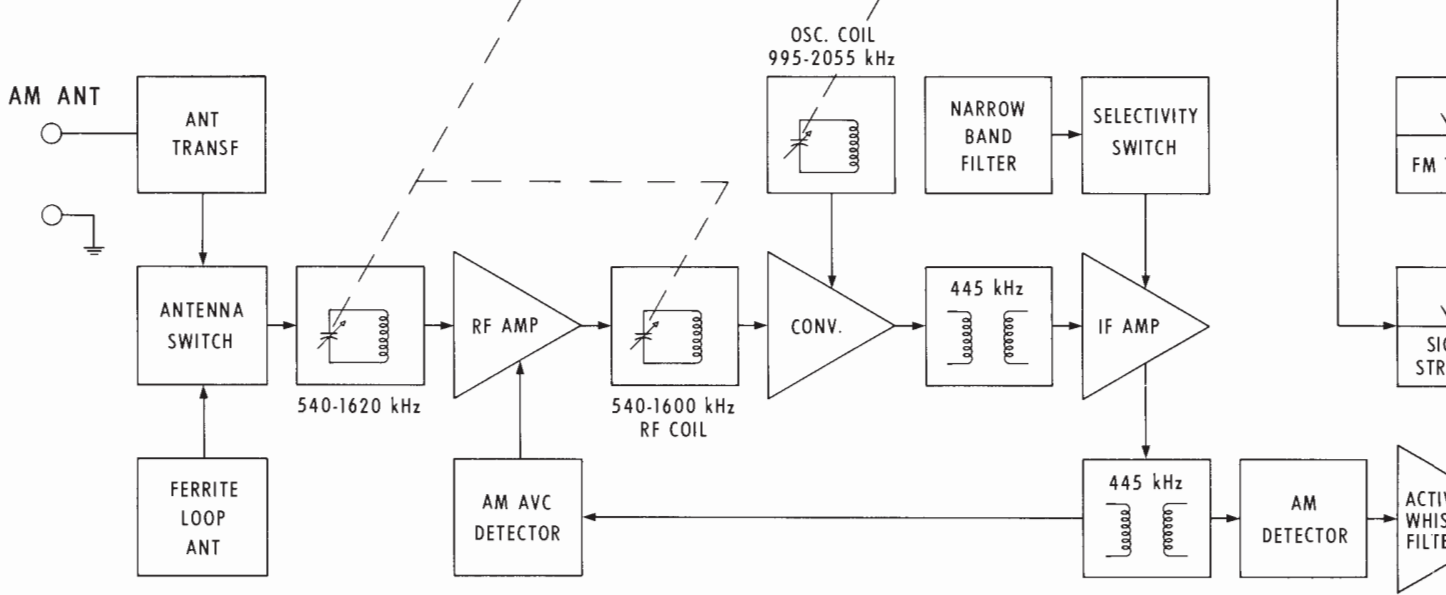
AM ANT

ANT TRANSF

ANTENNA SWITCH

FERRITE LOOP ANT

540-1620 kHz

RF AMP

AM AVC DETECTOR

540-1600 kHz RF COIL

OSC. COIL 995-2055 kHz

CONV.

NARROW BAND FILTER

SELECTIVITY SWITCH

445 kHz

IF AMP

445 kHz

AM DETECTOR

ACTIV WHIS FILTE

FM T

SIG STR